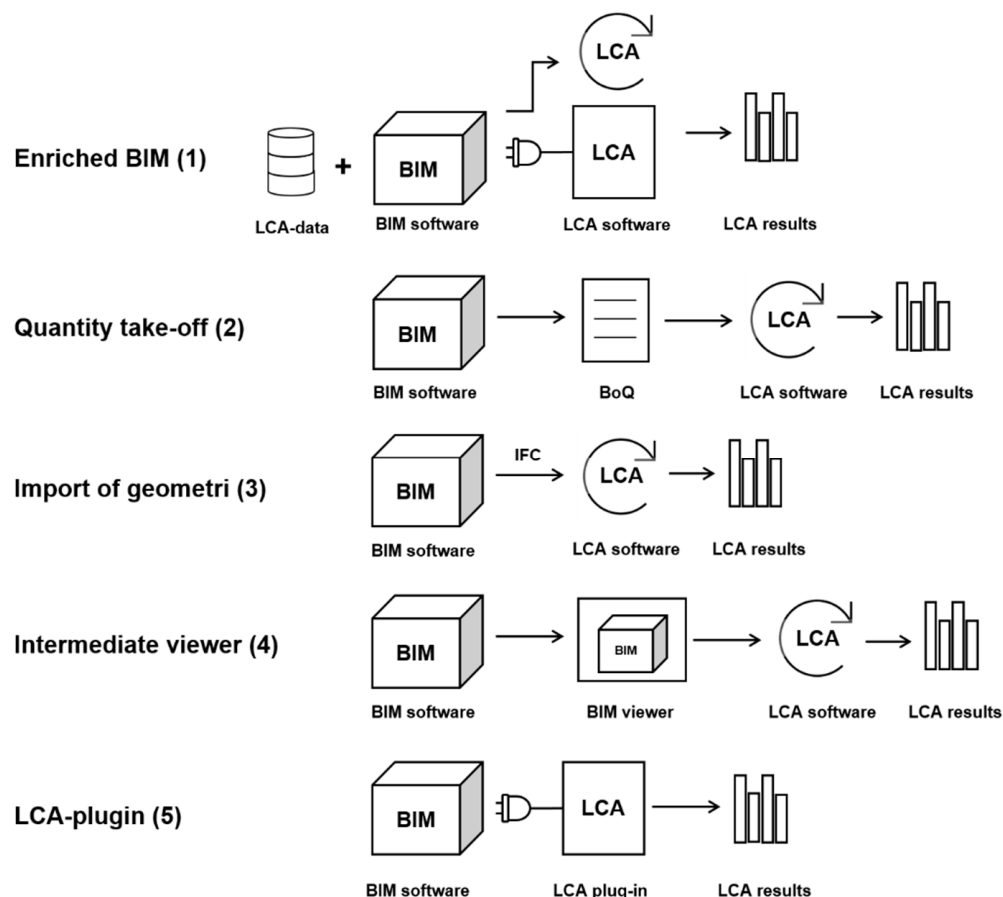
Enriched BIM (1)

LCA
+ BIM
LCA
LCA-data
BIM software
LCA software
LCA results

Quantity take-off (2)

BIM
LCA
BIM software
BoQ
LCA software
LCA results

Import of geometri (3)

BIM
IFC
LCA
BIM software
LCA software
LCA results

Intermediate viewer (4)

BIM
BIM
LCA
BIM software
BIM viewer
LCA software
LCA results

LCA-plugin (5)

BIM
LCA
BIM software
LCA plug-in
LCA results